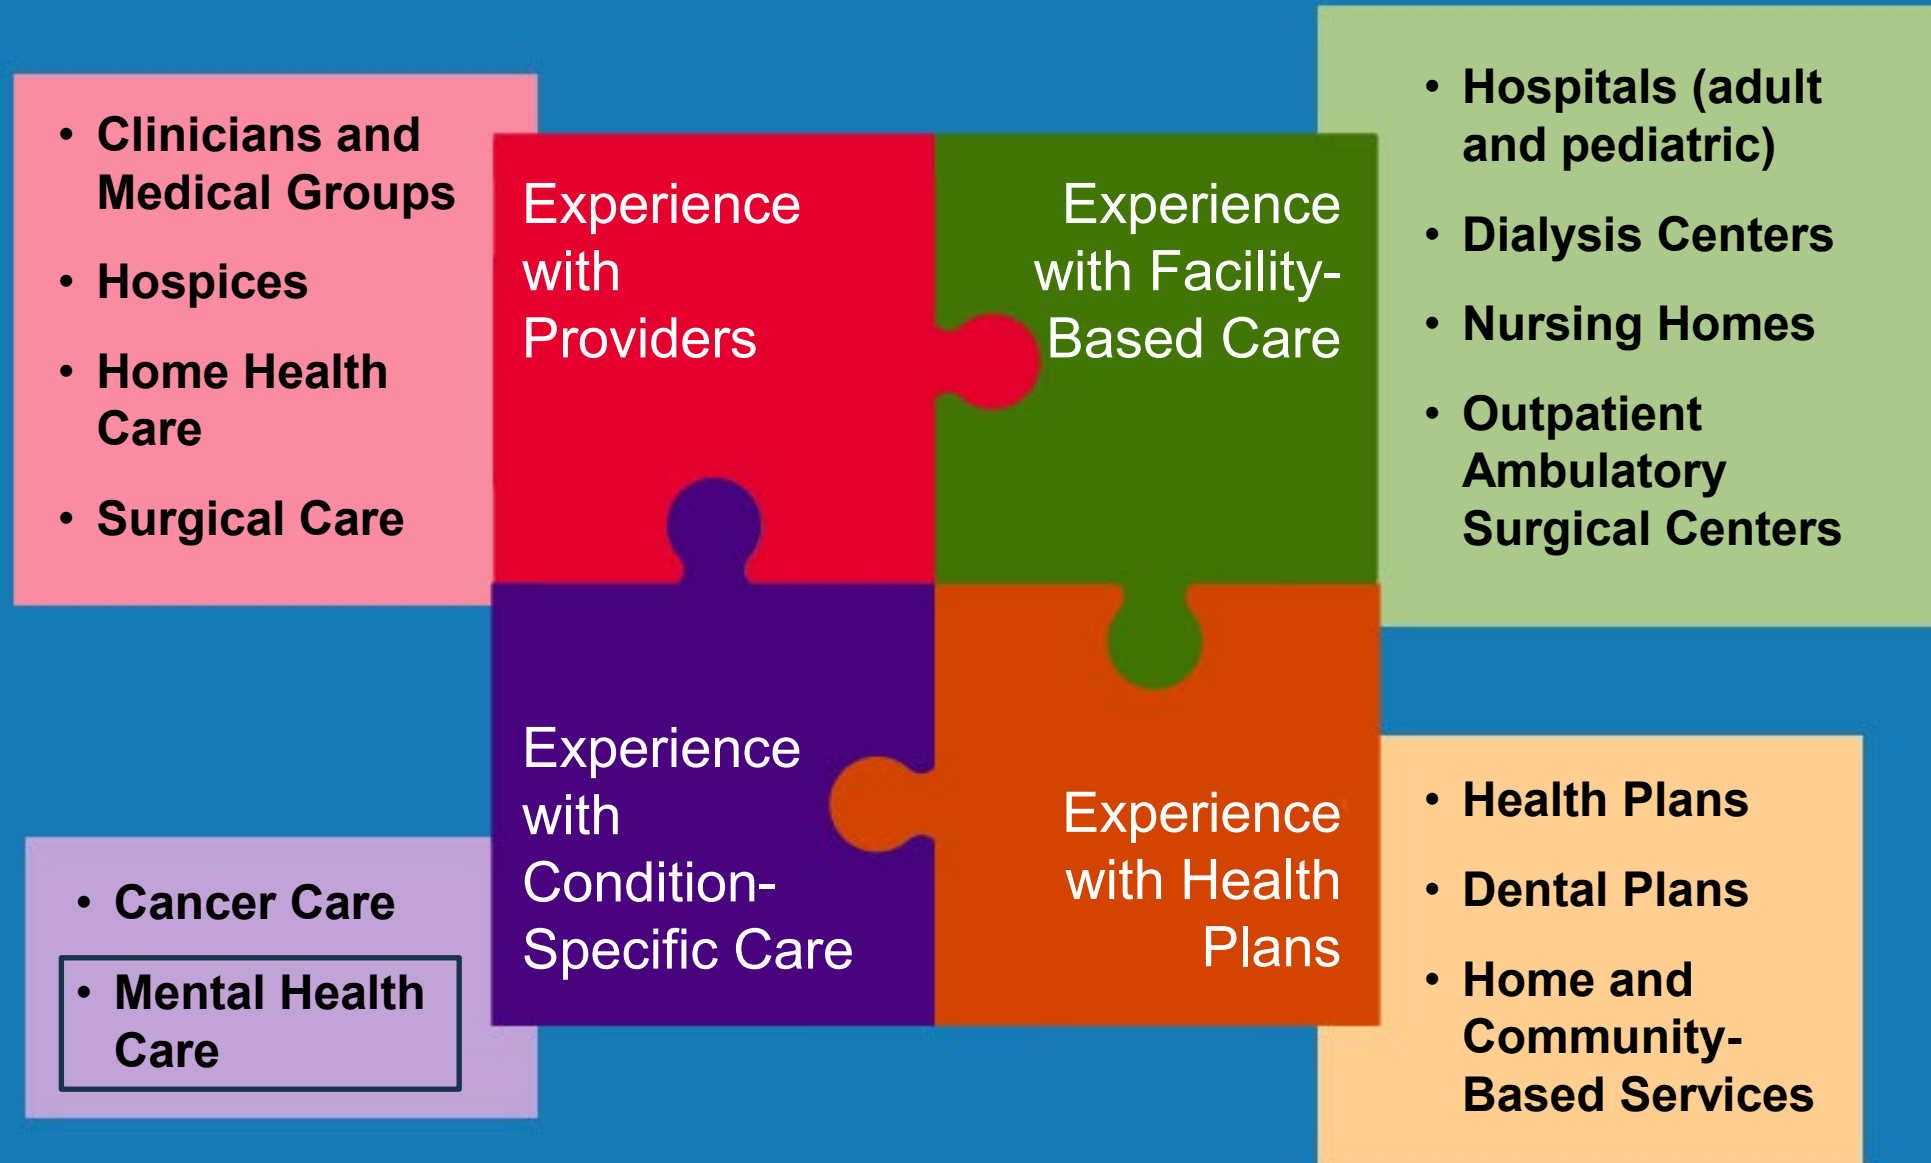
- Clinicians and Medical Groups
- Hospices
- Home Health Care
- Surgical Care

Experience with Providers

Experience with Facility-Based Care

- Hospitals (adult and pediatric)
- Dialysis Centers
- Nursing Homes
- Outpatient Ambulatory Surgical Centers

- Cancer Care
- Mental Health Care

Experience with Condition-Specific Care

Experience with Health Plans

- Health Plans
- Dental Plans
- Home and Community-Based Services